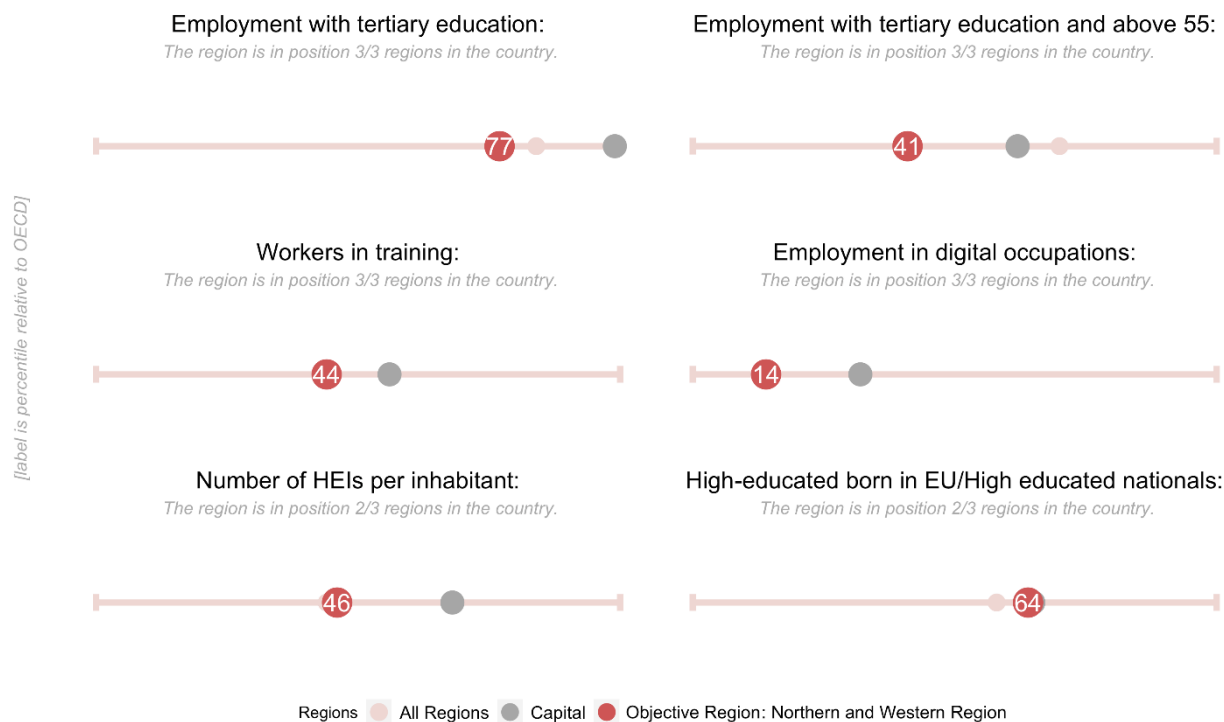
[label is percentile relative to OECD]

Employment with tertiary education:
The region is in position 3/3 regions in the country.

77

Employment with tertiary education and above 55:
The region is in position 3/3 regions in the country.

41

Workers in training:
The region is in position 3/3 regions in the country.

44

Employment in digital occupations:
The region is in position 3/3 regions in the country.

14

Number of HEIs per inhabitant:
The region is in position 2/3 regions in the country.

46

High-educated born in EU/High educated nationals:
The region is in position 2/3 regions in the country.

64

Regions All Regions Capital Objective Region: Northern and Western Region